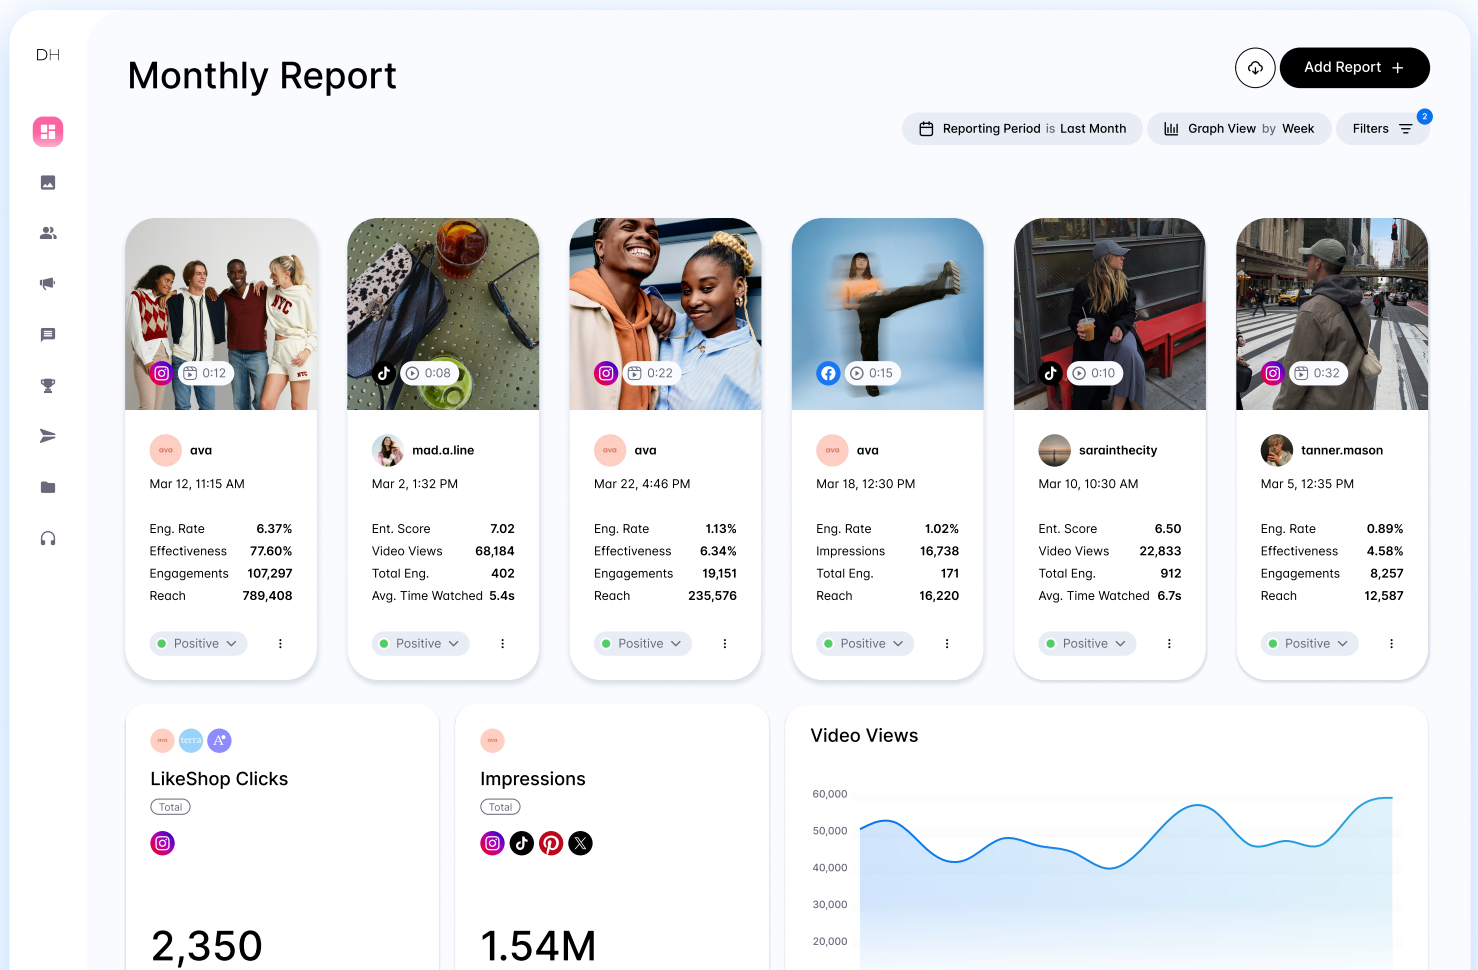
DH

Monthly Report

Add Report +

Reporting Period is Last Month

Graph View by Week

Filters 2

0:12

ava
Mar 12, 11:15 AM

| Eng. Rate | 6.37% |
|---|---|
| Effectiveness | 77.60% |
| Engagements | 107,297 |
| Reach | 789,408 |

Positive

0:08

mad.a.line
Mar 2, 1:32 PM

| Ent. Score | 7.02 |
|---|---|
| Video Views | 68,184 |
| Total Eng. | 402 |
| Avg. Time Watched | 5.4s |

Positive

0:22

ava
Mar 22, 4:46 PM

| Eng. Rate | 1.13% |
|---|---|
| Effectiveness | 6.34% |
| Engagements | 19,151 |
| Reach | 235,576 |

Positive

0:15

ava
Mar 18, 12:30 PM

| Eng. Rate | 1.02% |
|---|---|
| Impressions | 16,738 |
| Total Eng. | 171 |
| Reach | 16,220 |

Positive

0:10

saraintheciity
Mar 10, 10:30 AM

| Ent. Score | 6.50 |
|---|---|
| Video Views | 22,833 |
| Total Eng. | 912 |
| Avg. Time Watched | 6.7s |

Positive

0:32

tanner.mason
Mar 5, 12:35 PM

| Eng. Rate | 0.89% |
|---|---|
| Effectiveness | 4.58% |
| Engagements | 8,257 |
| Reach | 12,587 |

Positive

LikeShop Clicks
Total

2,350

Impressions
Total

1.54M

Video Views

60,000
50,000
40,000
30,000
20,000